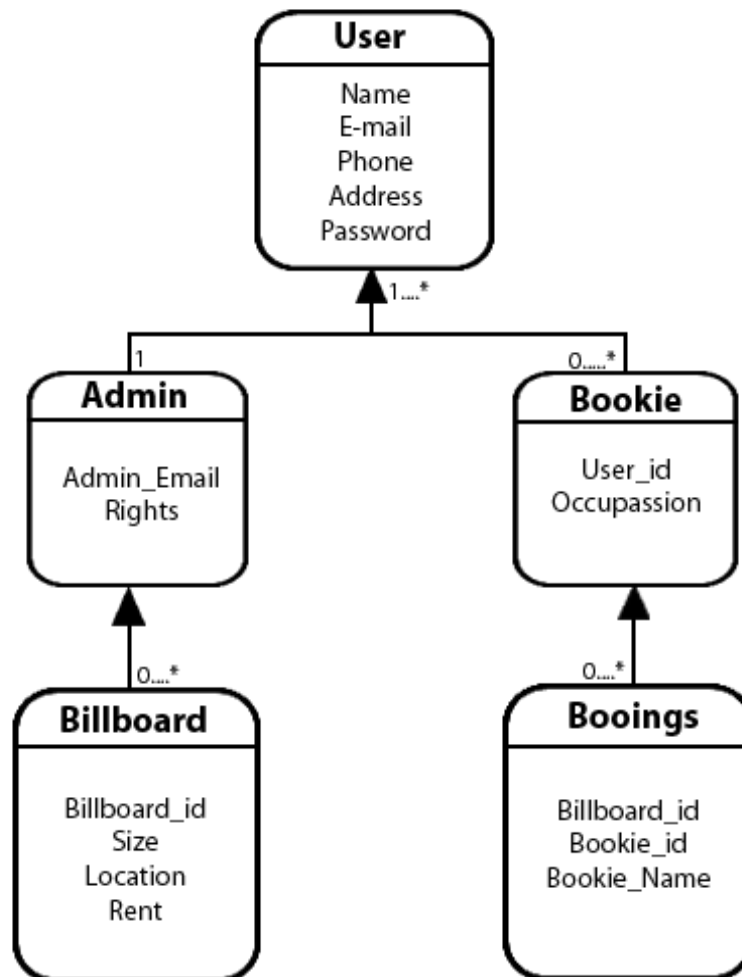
User

Name
E-mail
Phone
Address
Password

1....*

1

0.....*

Admin

Admin_Email
Rights

Bookie

User_id
Occupassion

0....*

0....*

Billboard

Billboard_id
Size
Location
Rent

Booings

Billboard_id
Bookie_id
Bookie_Name